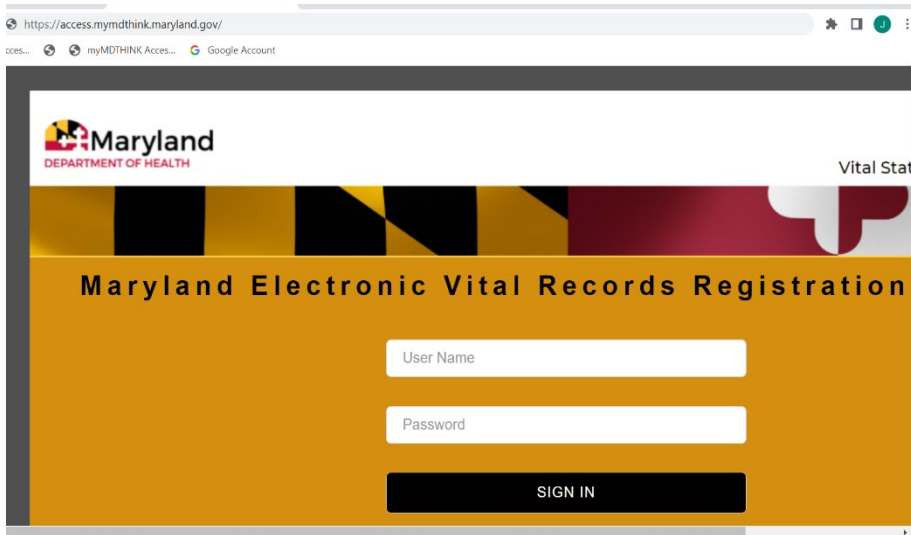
https://access.mymdthink.maryland.gov/

cces... myMDTHINK Acces... Google Account

J

Maryland
DEPARTMENT OF HEALTH

Vital Stat

Maryland Electronic Vital Records Registration

User Name

Password

SIGN IN